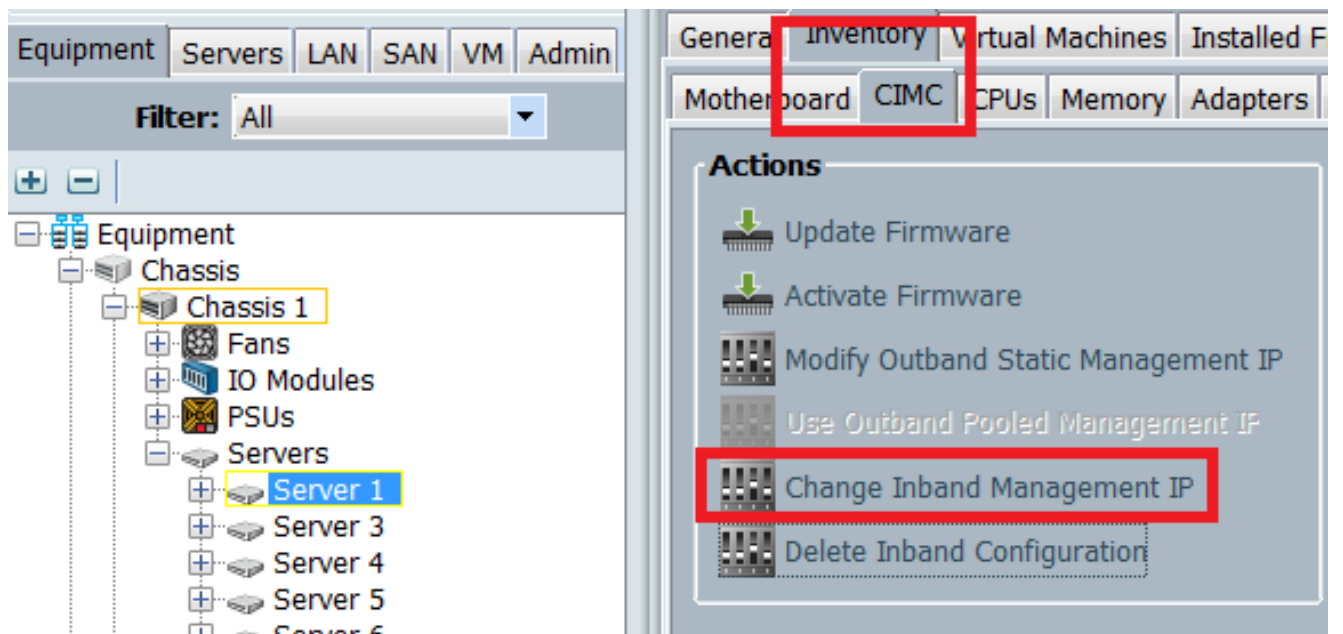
Equipment | Servers | LAN | SAN | VM | Admin

Filter: All

Equipment
Chassis
Chassis 1
Fans
IO Modules
PSUs
Servers
Server 1
Server 3
Server 4
Server 5
Server 6

Genera | Inventory | Virtual Machines | Installed F

Motherboard | CIMC | CPUs | Memory | Adapters

Actions

Update Firmware
Activate Firmware
Modify Outband Static Management IP
Use Outband Pooled Management IP
Change Inband Management IP
Delete Inband Configuration